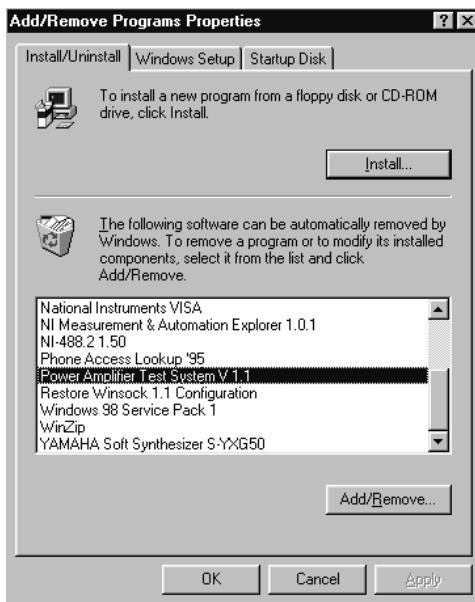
Add/Remove Programs Properties

? X

Install/Uninstall | Windows Setup | Startup Disk

To install a new program from a floppy disk or CD-ROM drive, click Install.

Install...

The following software can be automatically removed by Windows. To remove a program or to modify its installed components, select it from the list and click Add/Remove.

National Instruments VISA
NI Measurement & Automation Explorer 1.0.1
NI-488.2 1.50
Phone Access Lookup '95
Power Amplifier Test System V 1.1
Restore Winsock 1.1 Configuration
Windows 98 Service Pack 1
WinZip
YAMAHA Soft Synthesizer S-YXG50

Add/Remove...

OK | Cancel | Apply